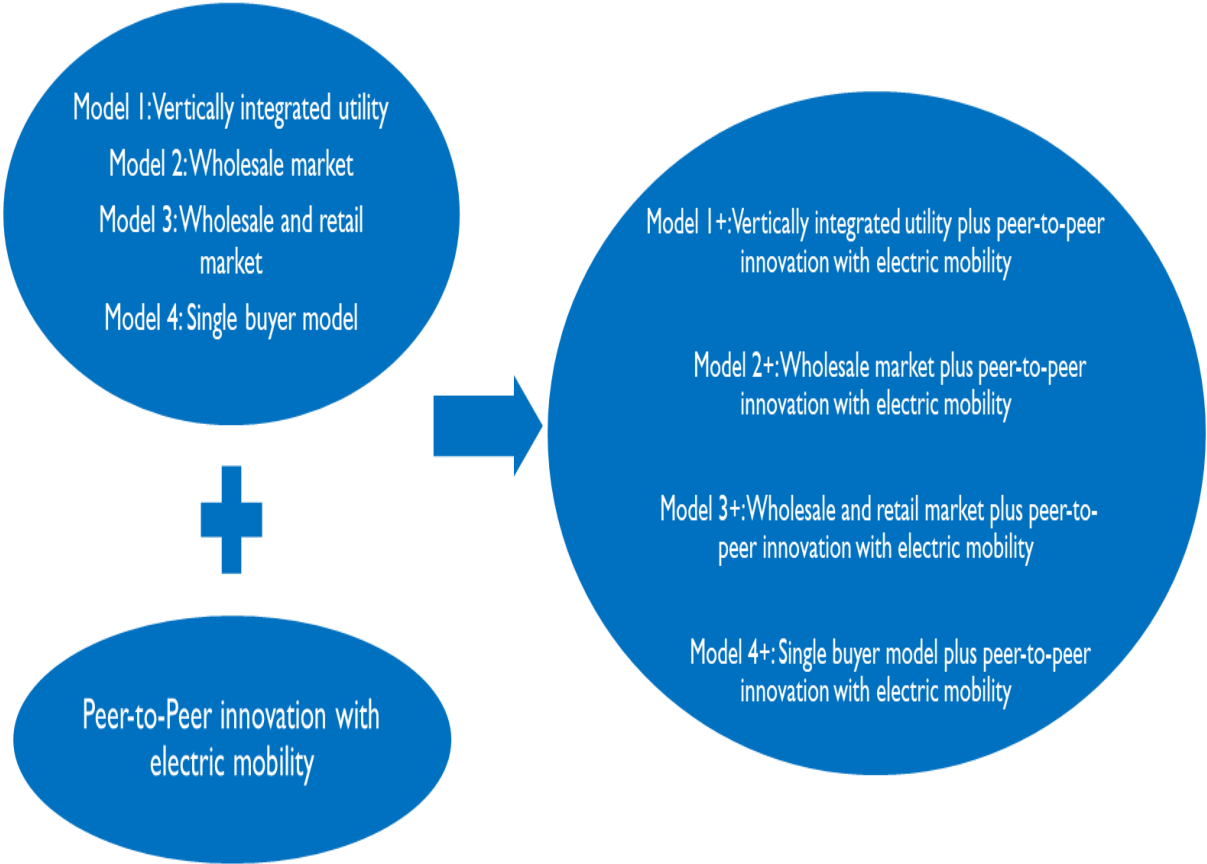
Model 1: Vertically integrated utility

Model 2: Wholesale market

Model 3: Wholesale and retail market

Model 4: Single buyer model

Peer-to-Peer innovation with electric mobility

Model 1+: Vertically integrated utility plus peer-to-peer innovation with electric mobility

Model 2+: Wholesale market plus peer-to-peer innovation with electric mobility

Model 3+: Wholesale and retail market plus peer-to-peer innovation with electric mobility

Model 4+: Single buyer model plus peer-to-peer innovation with electric mobility